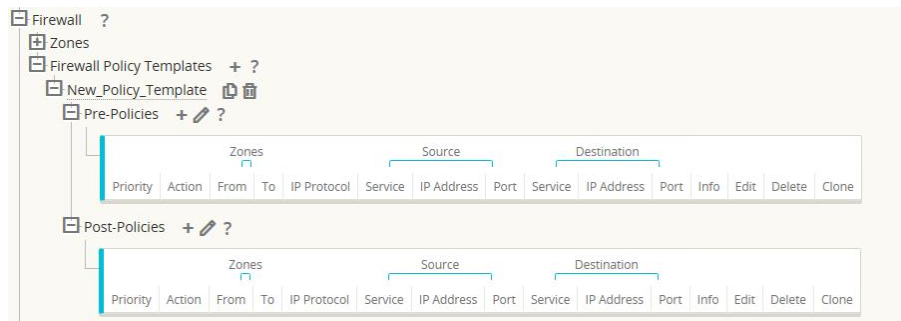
Firewall ?

Zones

Firewall Policy Templates + ?

New_Policy_Template

Pre-Policies + ?

| | | Zones | | | Source | | | Destination | | | | | |
|---|---|---|---|---|---|---|---|---|---|---|---|---|---|
| Priority | Action | From | To | IP Protocol | Service | IP Address | Port | Service | IP Address | Port | Info | Edit | Delete | Clone |

Post-Policies + ?

| | | Zones | | | Source | | | Destination | | | | | |
|---|---|---|---|---|---|---|---|---|---|---|---|---|---|
| Priority | Action | From | To | IP Protocol | Service | IP Address | Port | Service | IP Address | Port | Info | Edit | Delete | Clone |